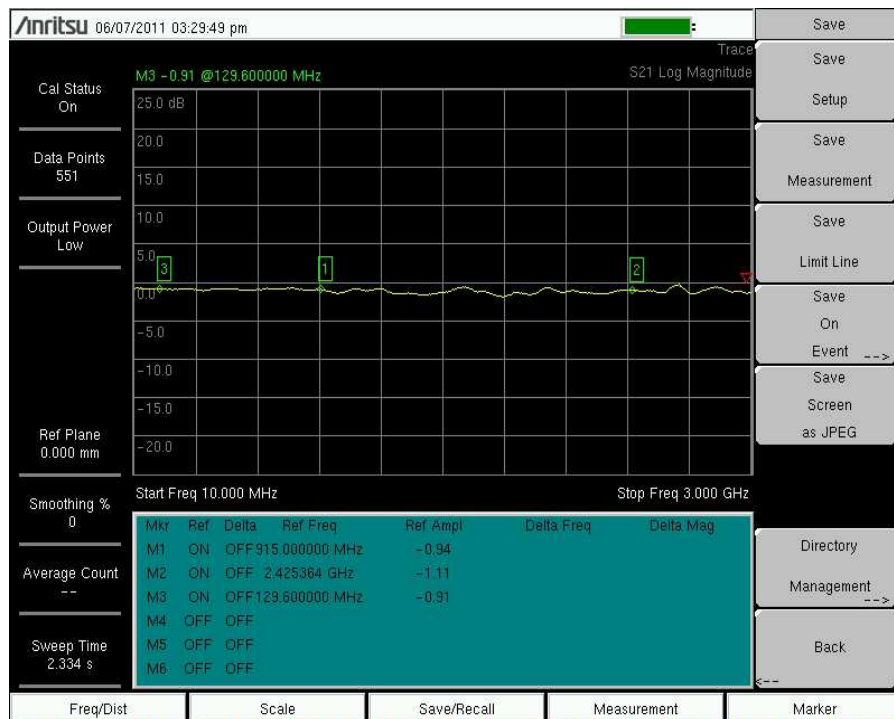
/inritsu 06/07/2011 03:29:49 pm

Trace
S21 Log Magnitude

M3 -0.91 @129.600000 MHz

Cal Status
On

Data Points
551

Output Power
Low

Ref Plane
0.000 mm

Smoothing %
0

Average Count
--

Sweep Time
2.334 s

25.0 dB
20.0
15.0
10.0
5.0
0.0
-5.0
-10.0
-15.0
-20.0

3
1
2

Start Freq 10.000 MHz
Stop Freq 3.000 GHz

| Mkr | Ref | Delta | Ref Freq | Ref Ampl | Delta Freq | Delta Mag |
|---|---|---|---|---|---|---|
| M1 | ON | OFF | 915.000000 MHz | -0.94 | | |
| M2 | ON | OFF | 2.425364 GHz | -1.11 | | |
| M3 | ON | OFF | 129.600000 MHz | -0.91 | | |
| M4 | OFF | OFF | | | | |
| M5 | OFF | OFF | | | | |
| M6 | OFF | OFF | | | | |

Save

Save
Setup

Save
Measurement

Save
Limit Line

Save
On
Event -->

Save
Screen
as JPEG

Directory
Management -->

Back
<--

Freq/Dist
Scale
Save/Recall
Measurement
Marker